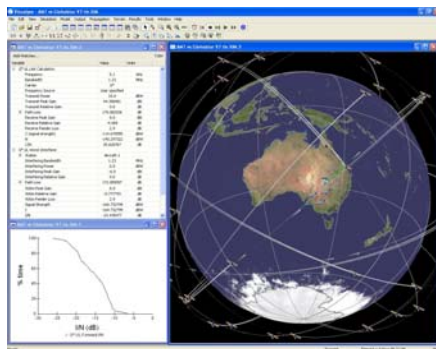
Visualyse - 8A7 vs Globalstar ST Int.SIM

File Edit View Simulation Model Output Propagation Terrain Results Tools Window Help

8A7 vs Globalstar ST Int.SIM 3

8A7 vs Globalstar ST Int.SIM 2

% Time

I/N (dB)